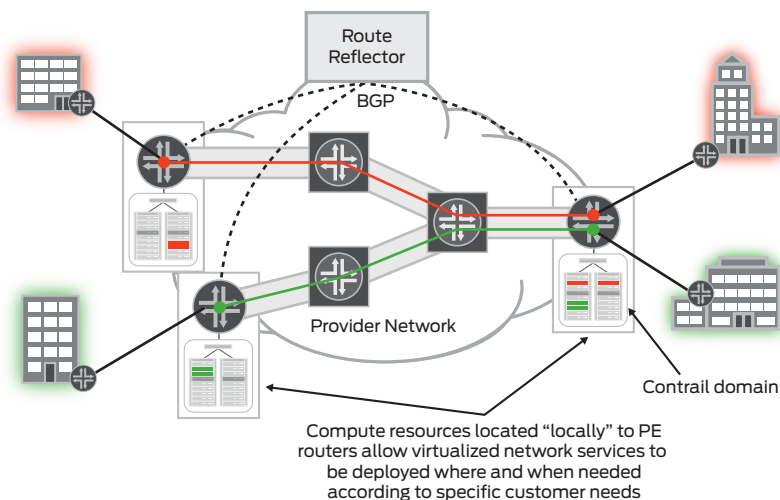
Route Reflector

BGP

Provider Network

Contrail domain

Compute resources located “locally” to PE routers allow virtualized network services to be deployed where and when needed according to specific customer needs